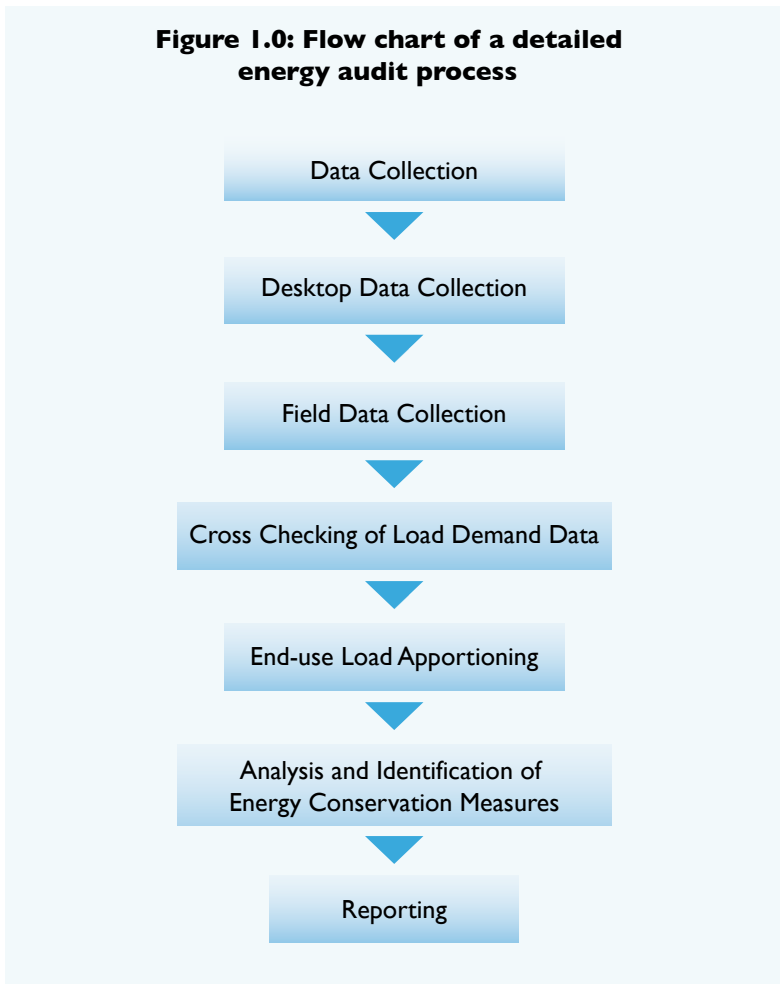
Figure 1.0: Flow chart of a detailed energy audit process

Data Collection

Desktop Data Collection

Field Data Collection

Cross Checking of Load Demand Data

End-use Load Apportioning

Analysis and Identification of Energy Conservation Measures

Reporting